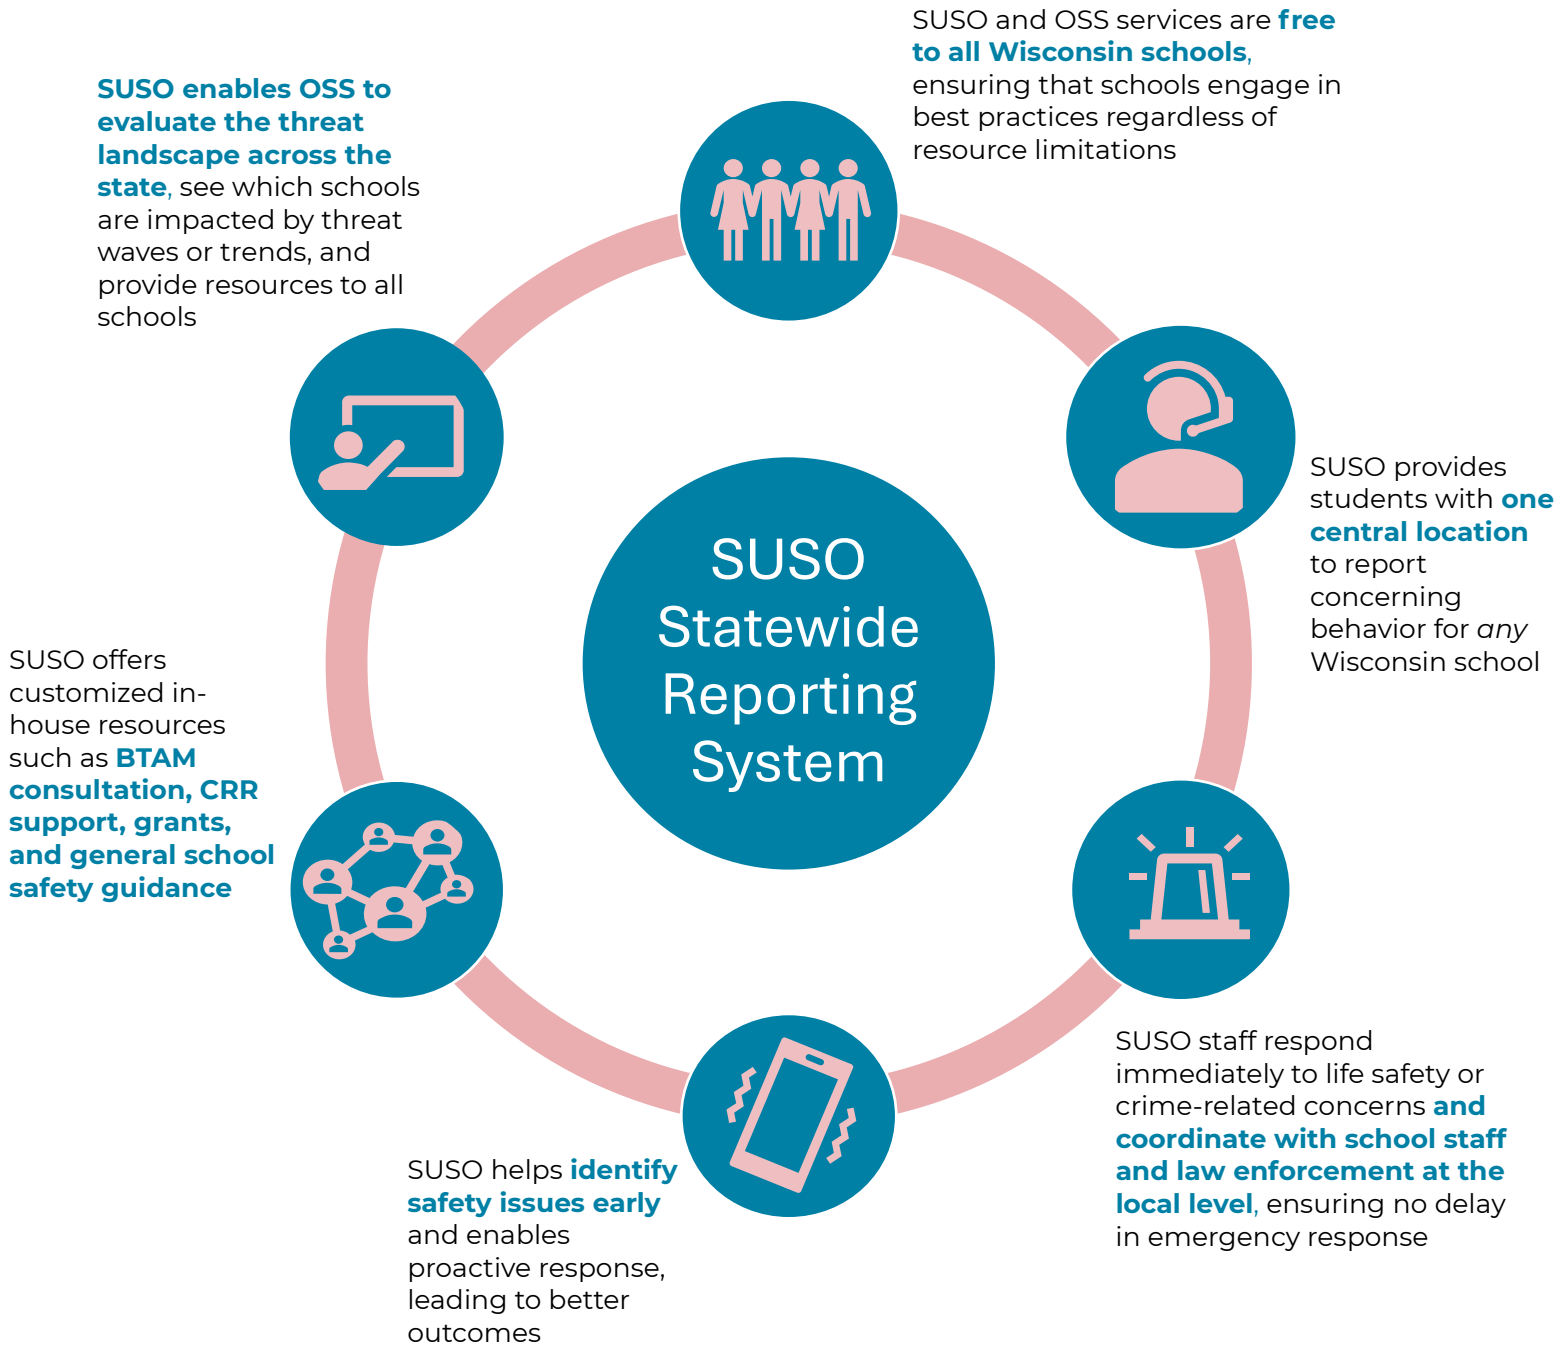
SUSO and OSS services are free to all Wisconsin schools, ensuring that schools engage in best practices regardless of resource limitations

SUSO provides students with one central location to report concerning behavior for any Wisconsin school

SUSO staff respond immediately to life safety or crime-related concerns and coordinate with school staff and law enforcement at the local level, ensuring no delay in emergency response

SUSO helps identify safety issues early and enables proactive response, leading to better outcomes

SUSO offers customized in-house resources such as BTAM consultation, CRR support, grants, and general school safety guidance

SUSO enables OSS to evaluate the threat landscape across the state, see which schools are impacted by threat waves or trends, and provide resources to all schools

SUSO Statewide Reporting System